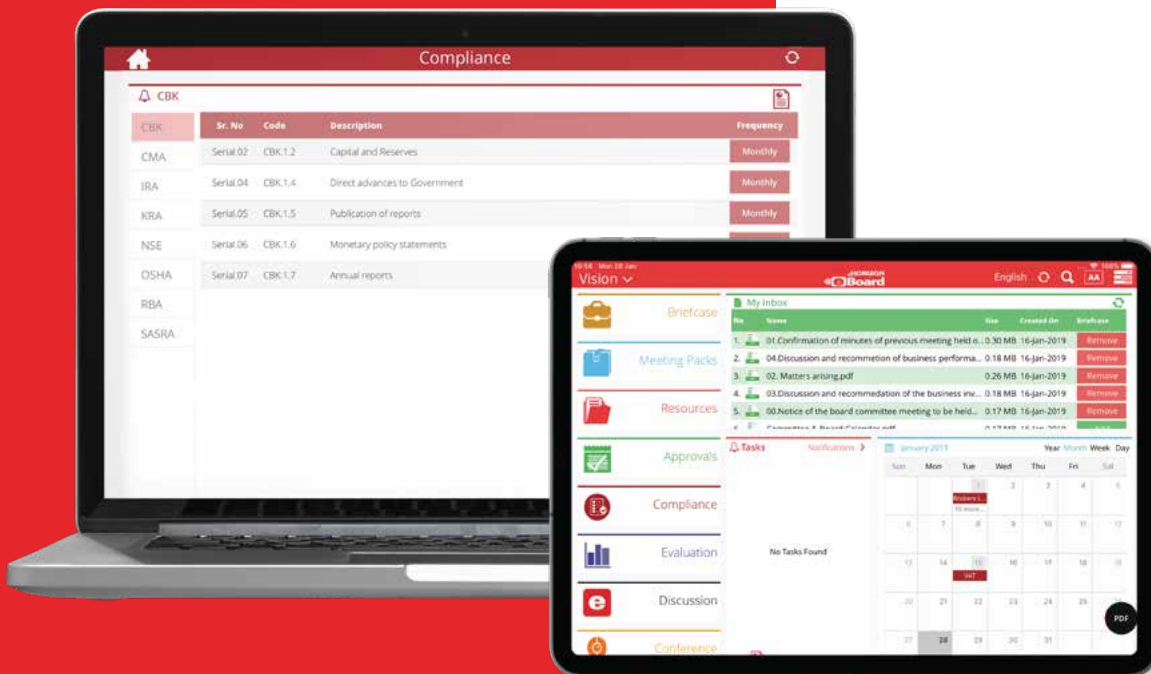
Compliance

CBK

CBK
CMA
IRA
KRA
NSE
OSHA
RBA
SASRA

| Sr. No | Code | Description | Frequency |
|---|---|---|---|
| Serial.02 | CBK.1.2 | Capital and Reserves | Monthly |
| Serial.04 | CBK.1.4 | Direct advances to Government | Monthly |
| Serial.05 | CBK.1.5 | Publication of reports | Monthly |
| Serial.06 | CBK.1.6 | Monetary policy statements | |
| Serial.07 | CBK.1.7 | Annual reports | |

10:58 Mon 28 Jan
Vision
Board
English AA

Briefcase
Meeting Packs
Resources
Approvals
Compliance
Evaluation
Discussion
Conference

My Inbox

| No | Name | Size | Created On | Briefcase |
|---|---|---|---|---|
| 1. | 01.Confirmation of minutes of previous meeting held o... | 0.30 MB | 16-Jan-2019 | Remove |
| 2. | 04.Discussion and recommetion of business performa... | 0.18 MB | 16-Jan-2019 | Remove |
| 3. | 02. Matters arising.pdf | 0.26 MB | 16-Jan-2019 | Remove |
| 4. | 03.Discussion and recommedation of the business inv... | 0.18 MB | 16-Jan-2019 | Remove |
| 5. | 00.Notice of the board committee meeting to be held... | 0.17 MB | 16-Jan-2019 | Remove |

Tasks
Notifications
No Tasks Found

January 2019
Year Month Week Day

| Sun | Mon | Tue | Wed | Thu | Fri | Sat |
|---|---|---|---|---|---|---|
| | | 1 | 2 | 3 | 4 | 5 |
| 6 | 7 | 8 | 9 | 10 | 11 | 12 |
| 13 | 14 | 15 | 16 | 17 | 18 | 19 |
| 20 | 21 | 22 | 23 | 24 | 25 | |
| 27 | 28 | 29 | 30 | 31 | | |

PDF